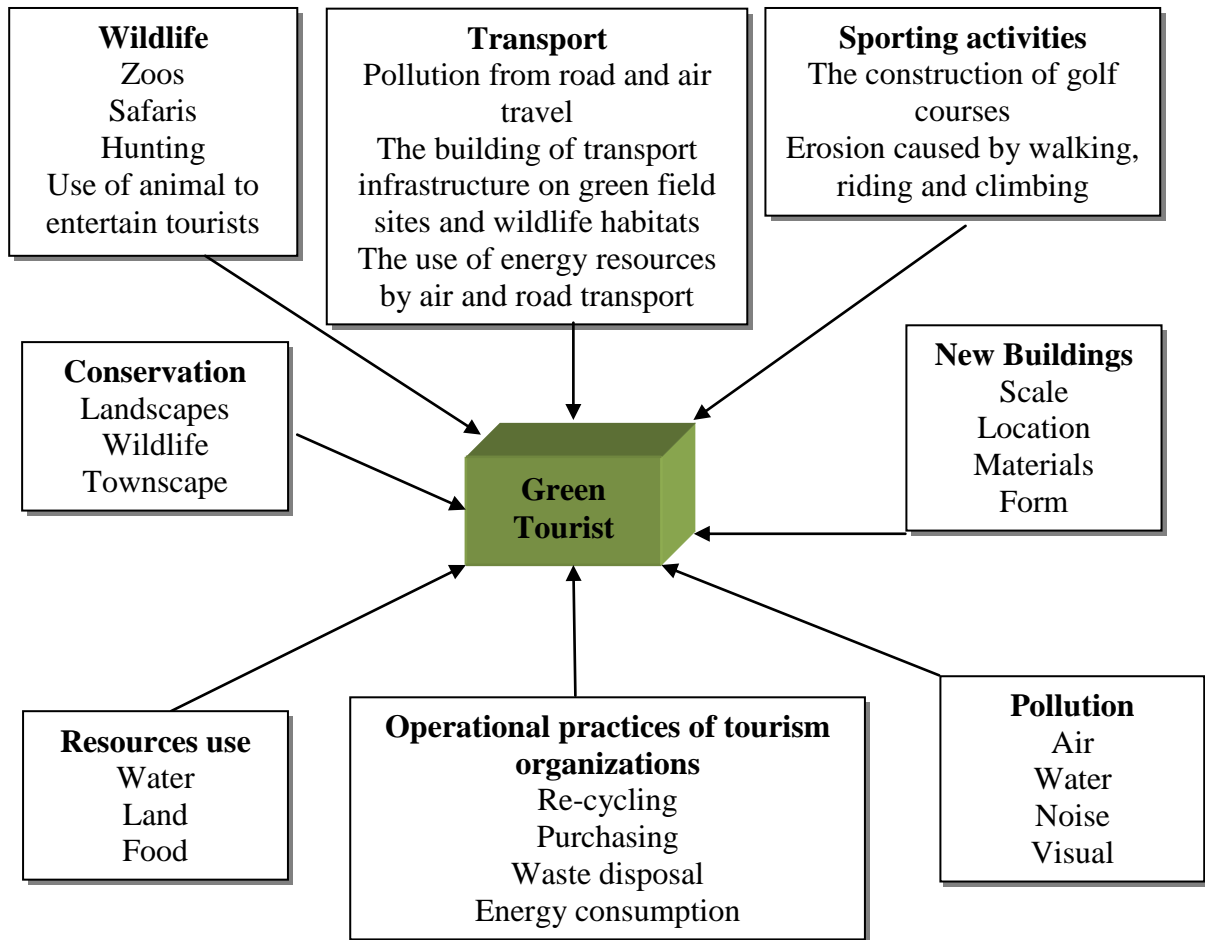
**Wildlife**
Zoos
Safaris
Hunting
Use of animal to entertain tourists

**Transport**
Pollution from road and air travel
The building of transport infrastructure on green field sites and wildlife habitats
The use of energy resources by air and road transport

**Sporting activities**
The construction of golf courses
Erosion caused by walking, riding and climbing

**Conservation**
Landscapes
Wildlife
Townscape

**Green Tourist**

**New Buildings**
Scale
Location
Materials
Form

**Resources use**
Water
Land
Food

**Operational practices of tourism organizations**
Re-cycling
Purchasing
Waste disposal
Energy consumption

**Pollution**
Air
Water
Noise
Visual